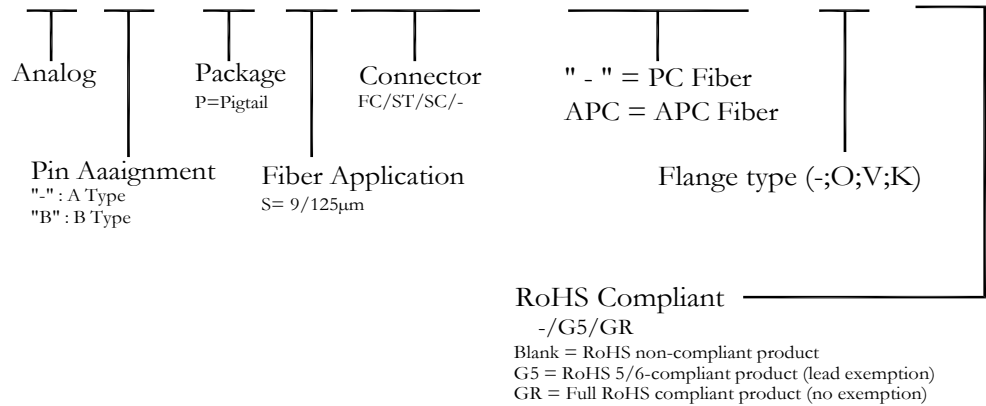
Analog

Package
P=Pigtail

Connector
FC/ST/SC/-

" - " = PC Fiber
APC = APC Fiber

Pin Aaaignment
"-" : A Type
"B" : B Type

Fiber Application
S= 9/125μm

Flange type (-;O;V;K)

RoHS Compliant
-/G5/GR
Blank = RoHS non-compliant product
G5 = RoHS 5/6-compliant product (lead exemption)
GR = Full RoHS compliant product (no exemption)